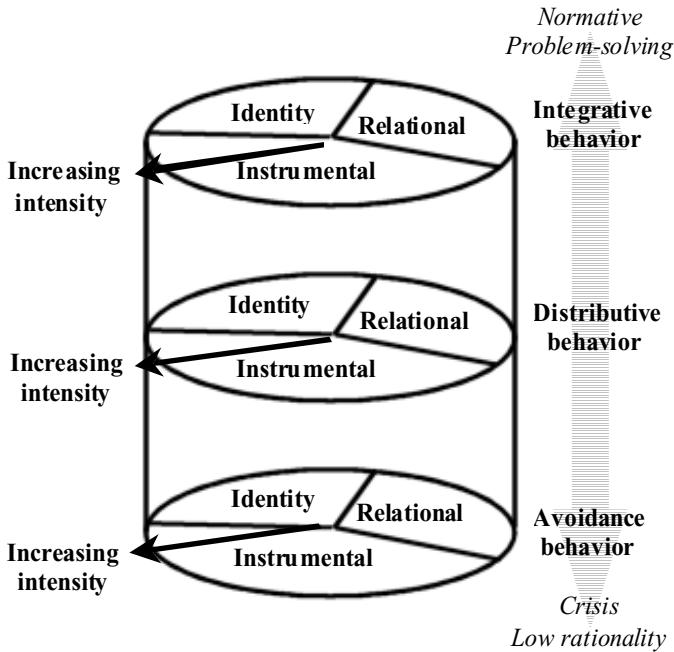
Normative
Problem-solving

Identity
Relational
Instrumental
Increasing intensity
Integrative behavior

Identity
Relational
Instrumental
Increasing intensity
Distributive behavior

Identity
Relational
Instrumental
Increasing intensity
Avoidance behavior

Crisis
Low rationality